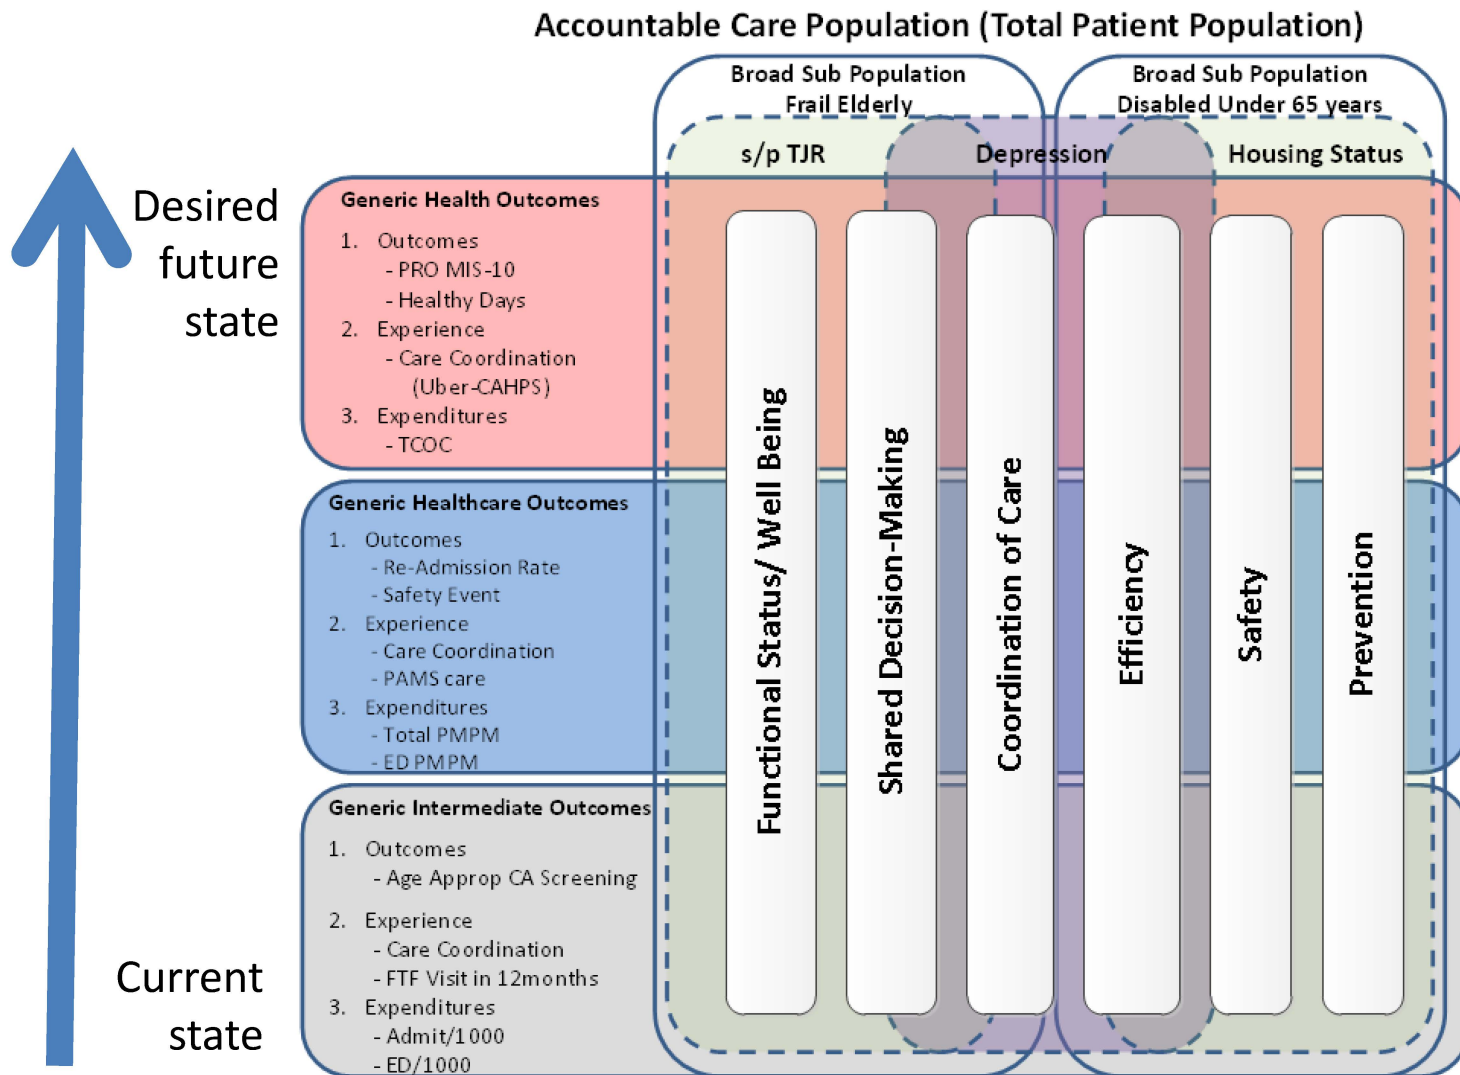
Accountable Care Population (Total Patient Population)

Broad Sub Population Frail Elderly

Broad Sub Population Disabled Under 65 years

s/p TJR

Depression

Housing Status

Desired future state

Generic Health Outcomes
1. Outcomes
- PRO MIS-10
- Healthy Days
2. Experience
- Care Coordination (Uber-CAHPS)
3. Expenditures
- TCOC

Generic Healthcare Outcomes
1. Outcomes
- Re-Admission Rate
- Safety Event
2. Experience
- Care Coordination
- PAMS care
3. Expenditures
- Total PMPM
- ED PMPM

Generic Intermediate Outcomes
1. Outcomes
- Age Approp CA Screening
2. Experience
- Care Coordination
- FTF Visit in 12months
3. Expenditures
- Admit/1000
- ED/1000

Current state

Functional Status/ Well Being

Shared Decision-Making

Coordination of Care

Efficiency

Safety

Prevention